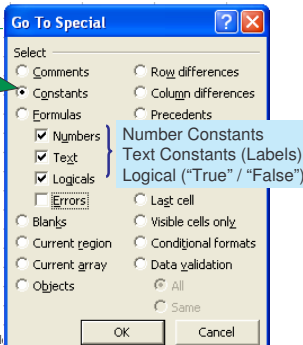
Go To Special

Select

Comments
Constants
Formulas
Numbers
Text
Logicals
Errors
Blanks
Current region
Current array
Objects

Row differences
Column differences
Precedents

Last cell
Visible cells only
Conditional formats
Data validation
All
Same

Number Constants
Text Constants (Labels)
Logical (“True” / “False”)

OK
Cancel